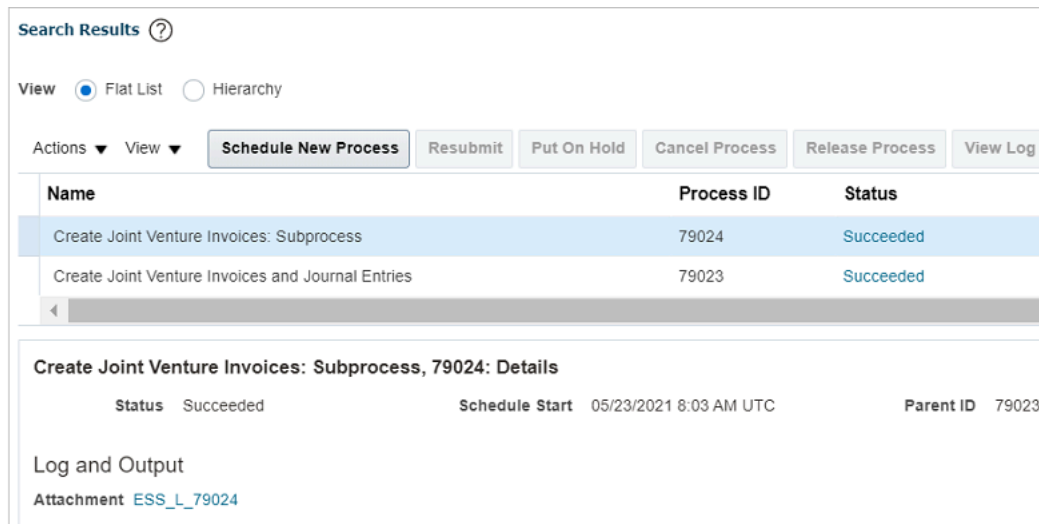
Search Results ?

View Flat List Hierarchy

Actions ▼ View ▼ Schedule New Process Resubmit Put On Hold Cancel Process Release Process View Log

| Name | Process ID | Status |
|---|---|---|
| Create Joint Venture Invoices: Subprocess | 79024 | Succeeded |
| Create Joint Venture Invoices and Journal Entries | 79023 | Succeeded |

Create Joint Venture Invoices: Subprocess, 79024: Details

Status Succeeded Schedule Start 05/23/2021 8:03 AM UTC Parent ID 79023

Log and Output

Attachment ESS_L_79024